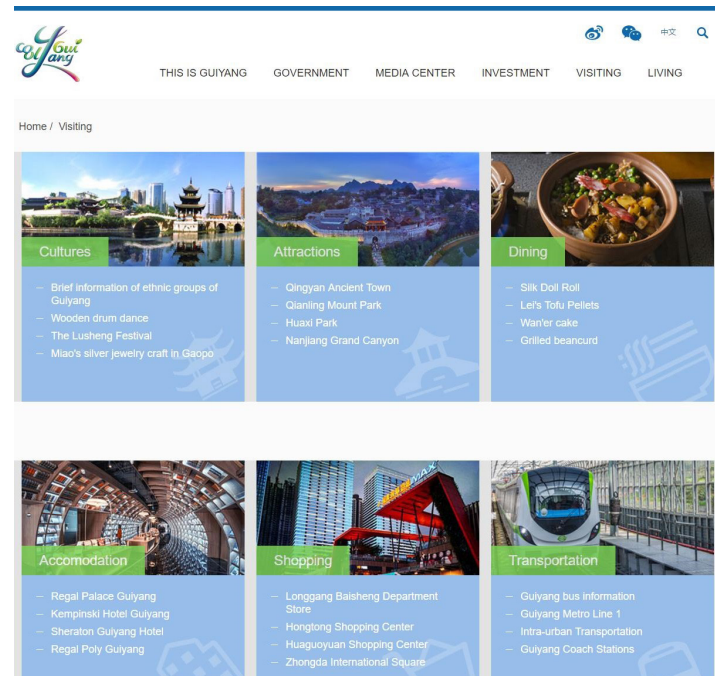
Gui Yang

中文

THIS IS GUIYANG GOVERNMENT MEDIA CENTER INVESTMENT VISITING LIVING

Home / Visiting

Cultures

- Brief information of ethnic groups of Guiyang
- Wooden drum dance
- The Lusheng Festival
- Miao's silver jewelry craft in Gaopo

Attractions

- Qingyan Ancient Town
- Qianling Mount Park
- Huaxi Park
- Nanjiang Grand Canyon

Dining

- Silk Doll Roll
- Lei's Tofu Pellets
- Wan'er cake
- Grilled beancurd

Accomodation

- Regal Palace Guiyang
- Kempinski Hotel Guiyang
- Sheraton Guiyang Hotel
- Regal Poly Guiyang

Shopping

- Longgang Baisheng Department Store
- Hongtong Shopping Center
- Huaguoyuan Shopping Center
- Zhongda International Square

Transportation

- Guiyang bus information
- Guiyang Metro Line 1
- Intra-urban Transportation
- Guiyang Coach Stations